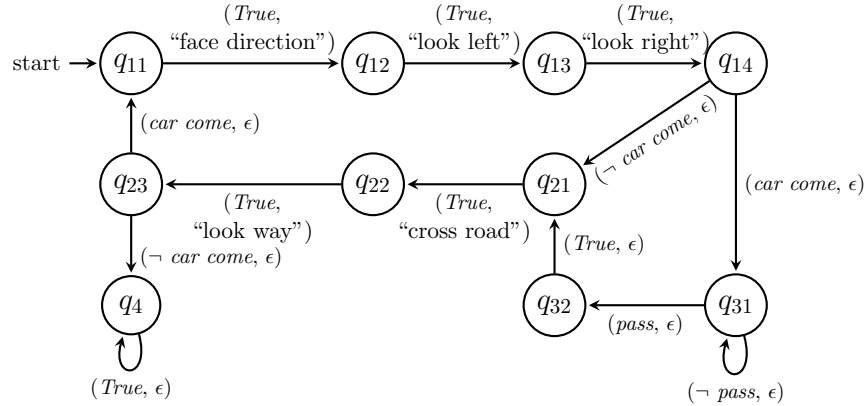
start $q_{11}$ ($True$, "face direction") $q_{12}$ ($True$, "look left") $q_{13}$ ($True$, "look right") $q_{14}$

($car\ come$, $\epsilon$)

($\neg\ car\ come$, $\epsilon$)

($car\ come$, $\epsilon$)

$q_{23}$ $q_{22}$ $q_{21}$

($True$, "look way")

($True$, "cross road")

($\neg\ car\ come$, $\epsilon$)

($True$, $\epsilon$)

$q_4$ $q_{32}$ $q_{31}$

($pass$, $\epsilon$)

($True$, $\epsilon$)

($\neg\ pass$, $\epsilon$)